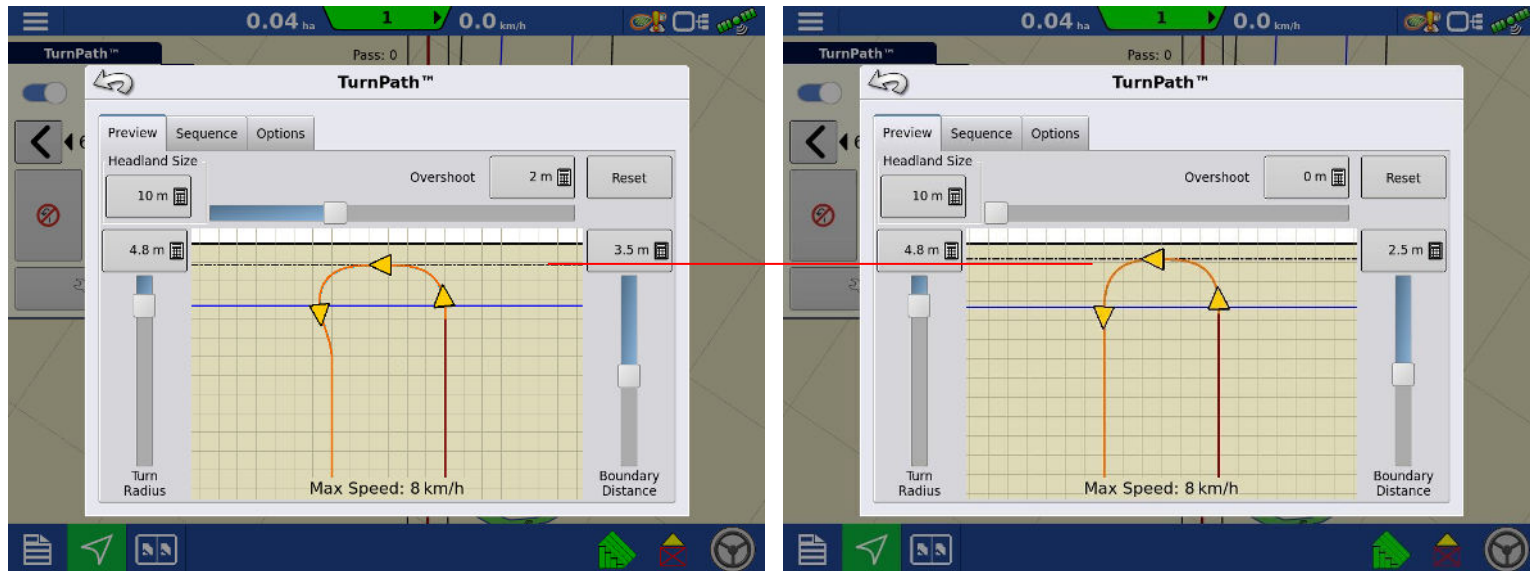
0.04 ha 1 0.0 km/h

TurnPath™ Pass: 0

TurnPath™

Preview Sequence Options

Headland Size

10 m

Overshoot 2 m

Reset

4.8 m

3.5 m

Turn Radius

Max Speed: 8 km/h

Boundary Distance

0.04 ha 1 0.0 km/h

TurnPath™ Pass: 0

TurnPath™

Preview Sequence Options

Headland Size

10 m

Overshoot 0 m

Reset

4.8 m

2.5 m

Turn Radius

Max Speed: 8 km/h

Boundary Distance